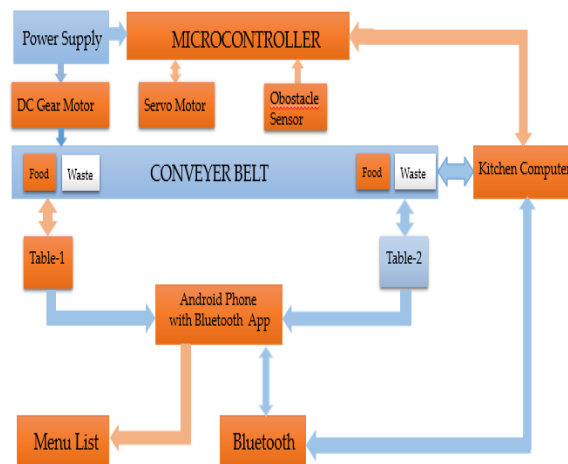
Power Supply

MICROCONTROLLER

DC Gear Motor

Servo Motor

Obostacle Sensor

Food

Waste

CONVEYER BELT

Food

Waste

Kitchen Computer

Table-1

Table-2

Android Phone with Bluetooth App

Menu List

Bluetooth